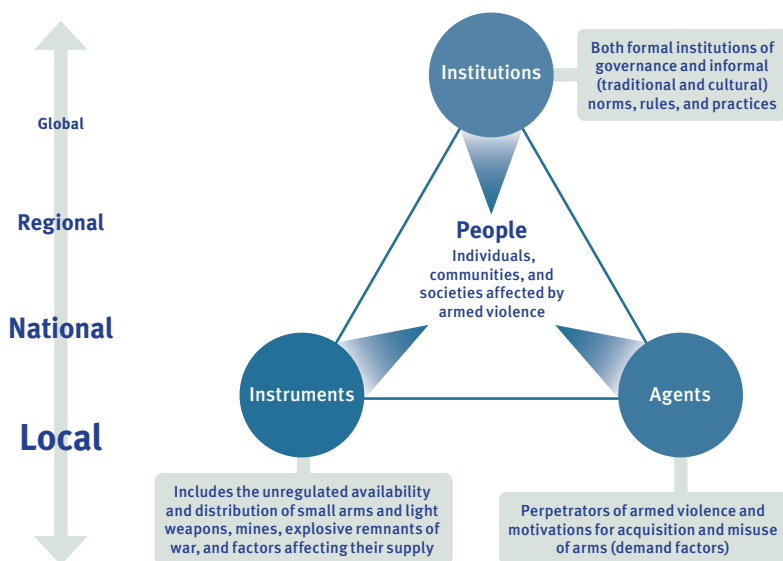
Global

Regional

National

Local

Institutions

Both formal institutions of governance and informal (traditional and cultural) norms, rules, and practices

People
Individuals, communities, and societies affected by armed violence

Instruments

Agents

Includes the unregulated availability and distribution of small arms and light weapons, mines, explosive remnants of war, and factors affecting their supply

Perpetrators of armed violence and motivations for acquisition and misuse of arms (demand factors)